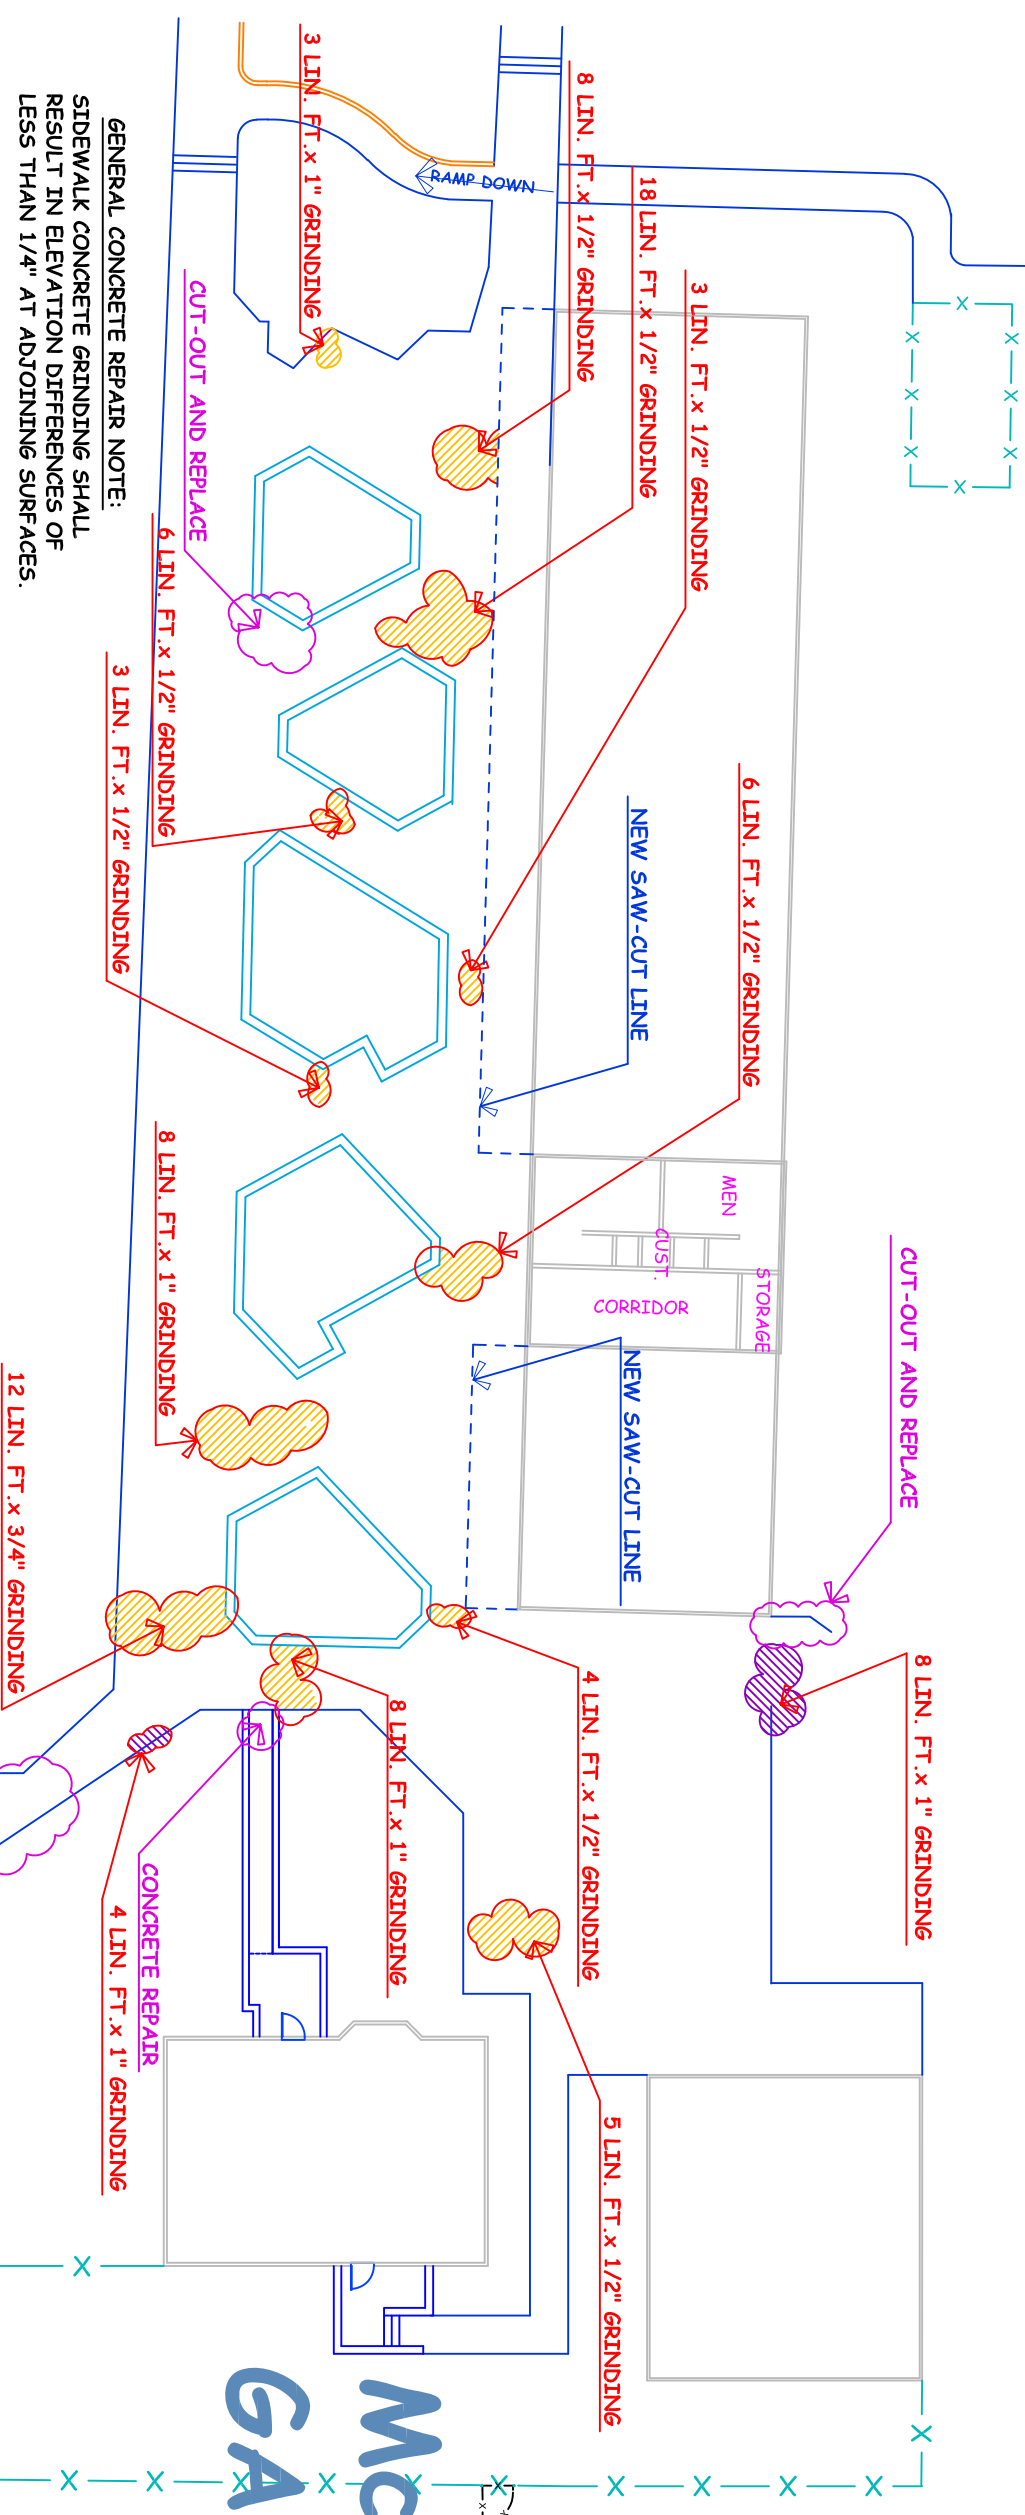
GENERAL CONCRETE REPAIR NOTE:
SIDEWALK CONCRETE GRINDING SHALL RESULT IN ELEVATION DIFFERENCES OF LESS THAN 1/4" AT ADJOINING SURFACES.

3 LIN. FT.x 1" GRINDING

RAMP DOWN

8 LIN. FT.x 1/2" GRINDING

18 LIN. FT.x 1/2" GRINDING

3 LIN. FT.x 1/2" GRINDING

CUT-OUT AND REPLACE

6 LIN. FT.x 1/2" GRINDING

3 LIN. FT.x 1/2" GRINDING

NEW SAW-CUT LINE

6 LIN. FT.x 1/2" GRINDING

MEN

CUST.

STORAGE

CORRIDOR

8 LIN. FT.x 1" GRINDING

NEW SAW-CUT LINE

CUT-OUT AND REPLACE

12 LIN. FT.x 3/4" GRINDING

4 LIN. FT.x 1/2" GRINDING

8 LIN. FT.x 1" GRINDING

8 LIN. FT.x 1" GRINDING

CONCRETE REPAIR

4 LIN. FT.x 1" GRINDING

5 LIN. FT.x 1/2" GRINDING

MC
GA